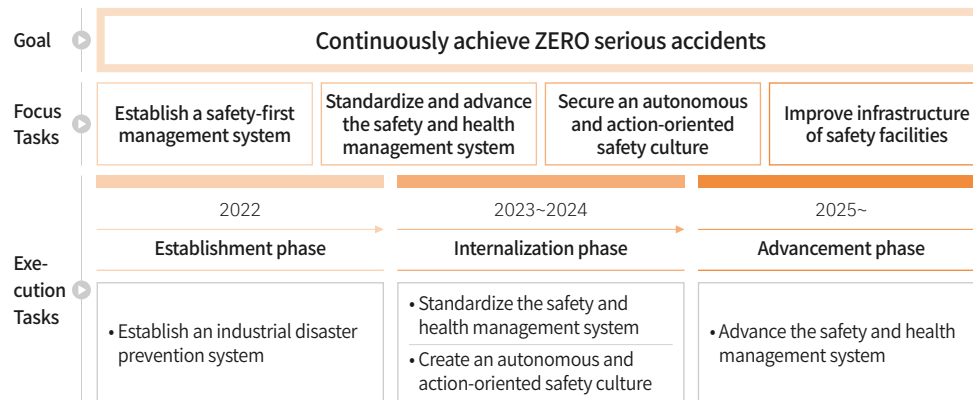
Goal

Continuously achieve ZERO serious accidents

Focus Tasks

Establish a safety-first management system

Standardize and advance the safety and health management system

Secure an autonomous and action-oriented safety culture

Improve infrastructure of safety facilities

Execution Tasks

2022

Establishment phase

• Establish an industrial disaster prevention system

2023~2024

Internalization phase

• Standardize the safety and health management system

• Create an autonomous and action-oriented safety culture

2025~

Advancement phase

• Advance the safety and health management system